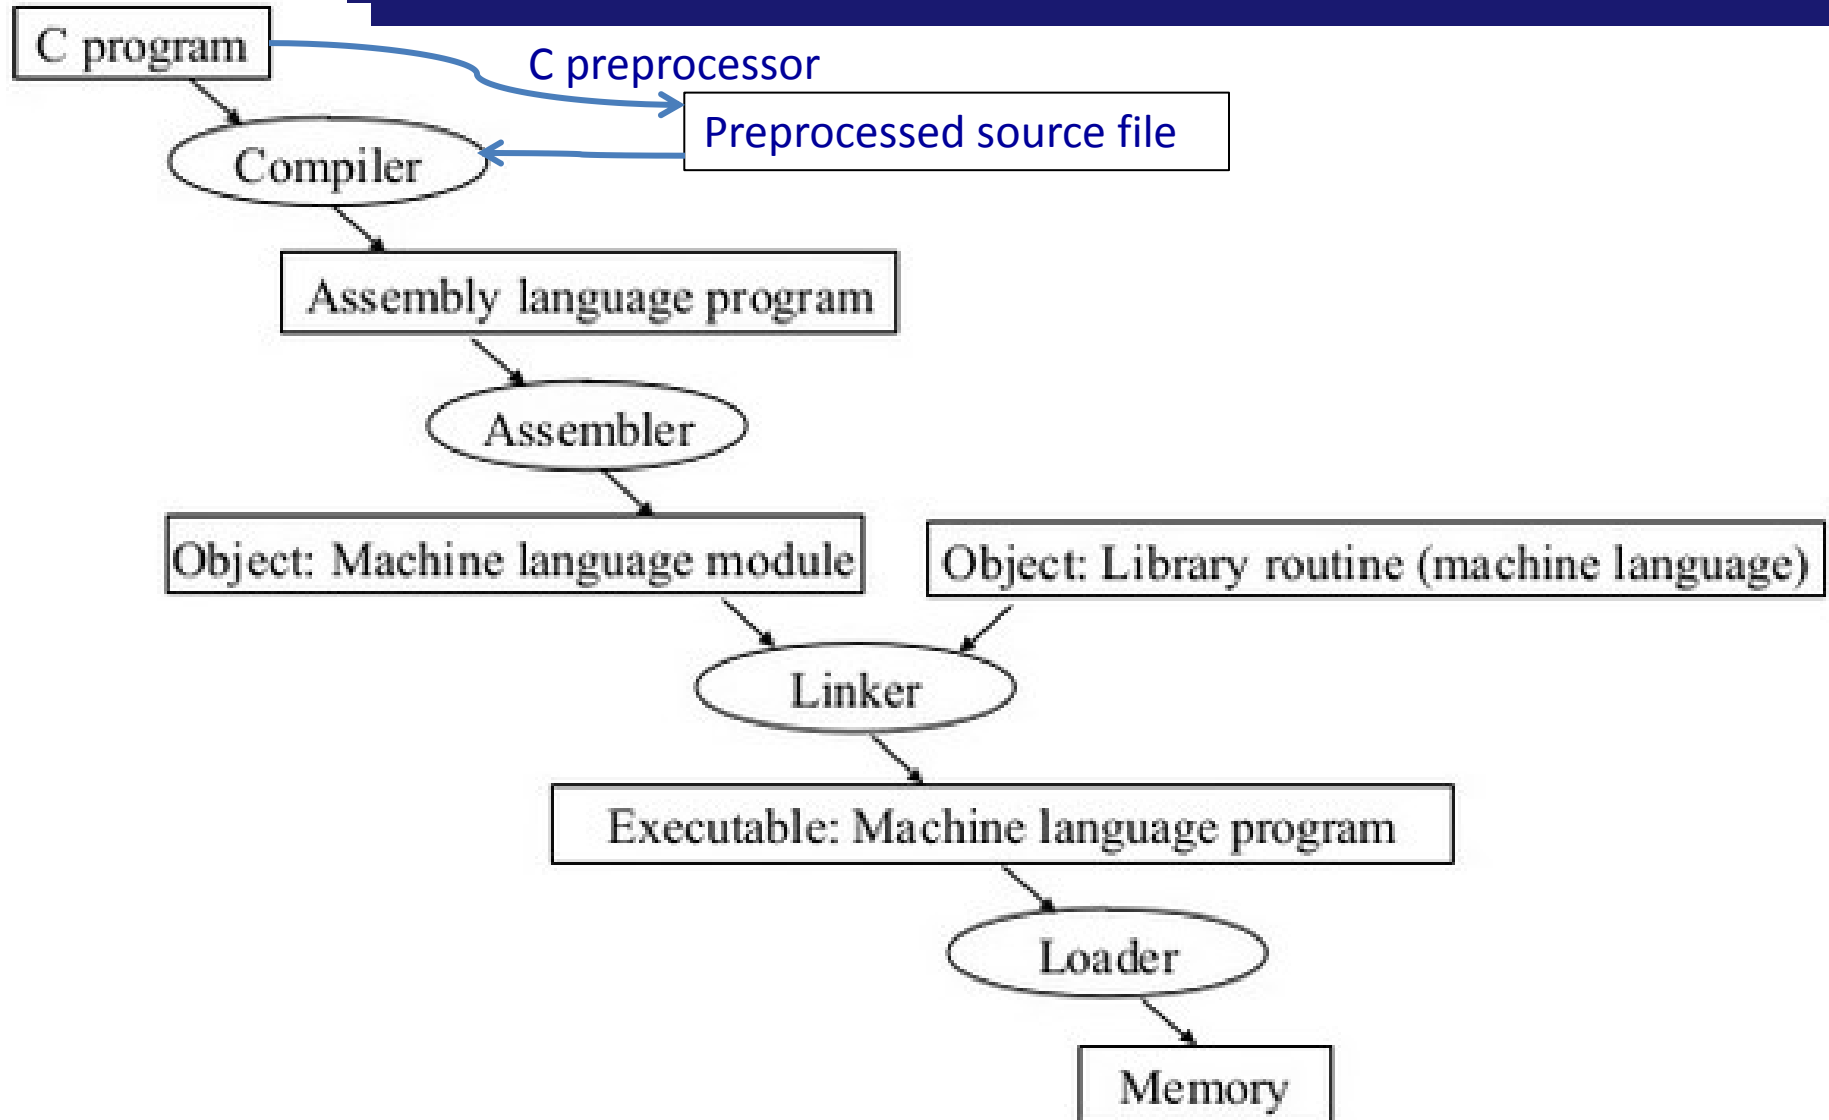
C program

C preprocessor

Preprocessed source file

Compiler

Assembly language program

Assembler

Object: Machine language module

Object: Library routine (machine language)

Linker

Executable: Machine language program

Loader

Memory